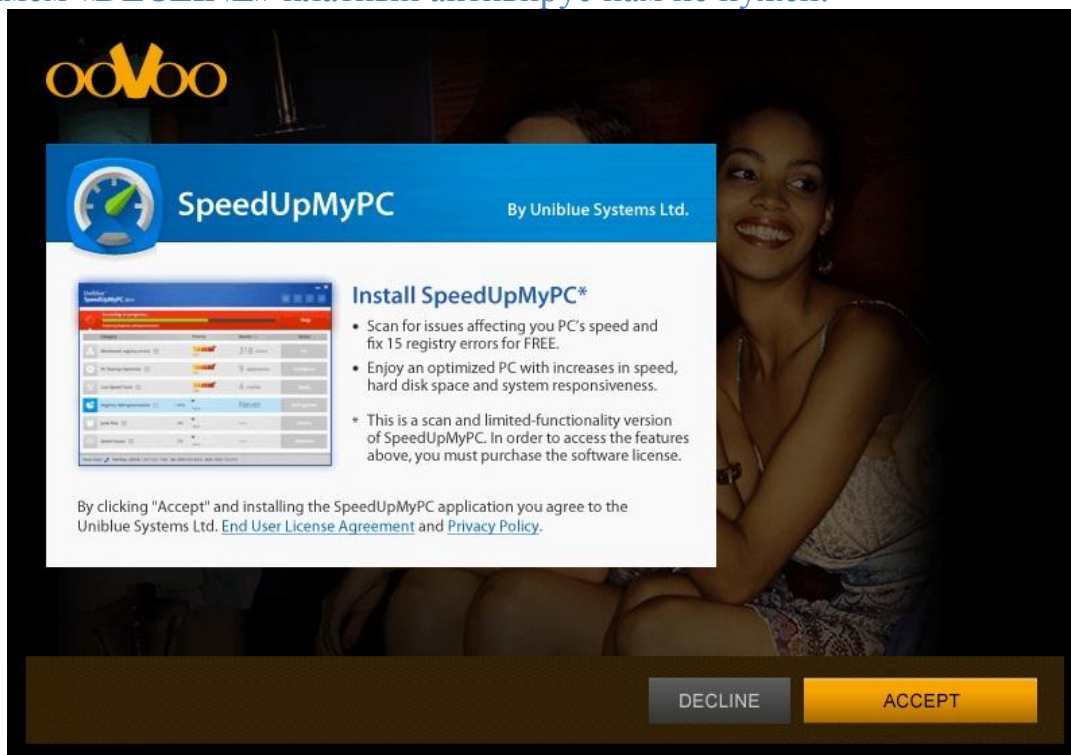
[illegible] «DECLINE» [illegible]

ooVoo

SpeedUpMyPC

By Uniblue Systems Ltd.

Install SpeedUpMyPC*

• Scan for issues affecting you PC's speed and fix 15 registry errors for FREE.

• Enjoy an optimized PC with increases in speed, hard disk space and system responsiveness.

* This is a scan and limited-functionality version of SpeedUpMyPC. In order to access the features above, you must purchase the software license.

By clicking "Accept" and installing the SpeedUpMyPC application you agree to the Uniblue Systems Ltd. End User License Agreement and Privacy Policy.

DECLINE

ACCEPT